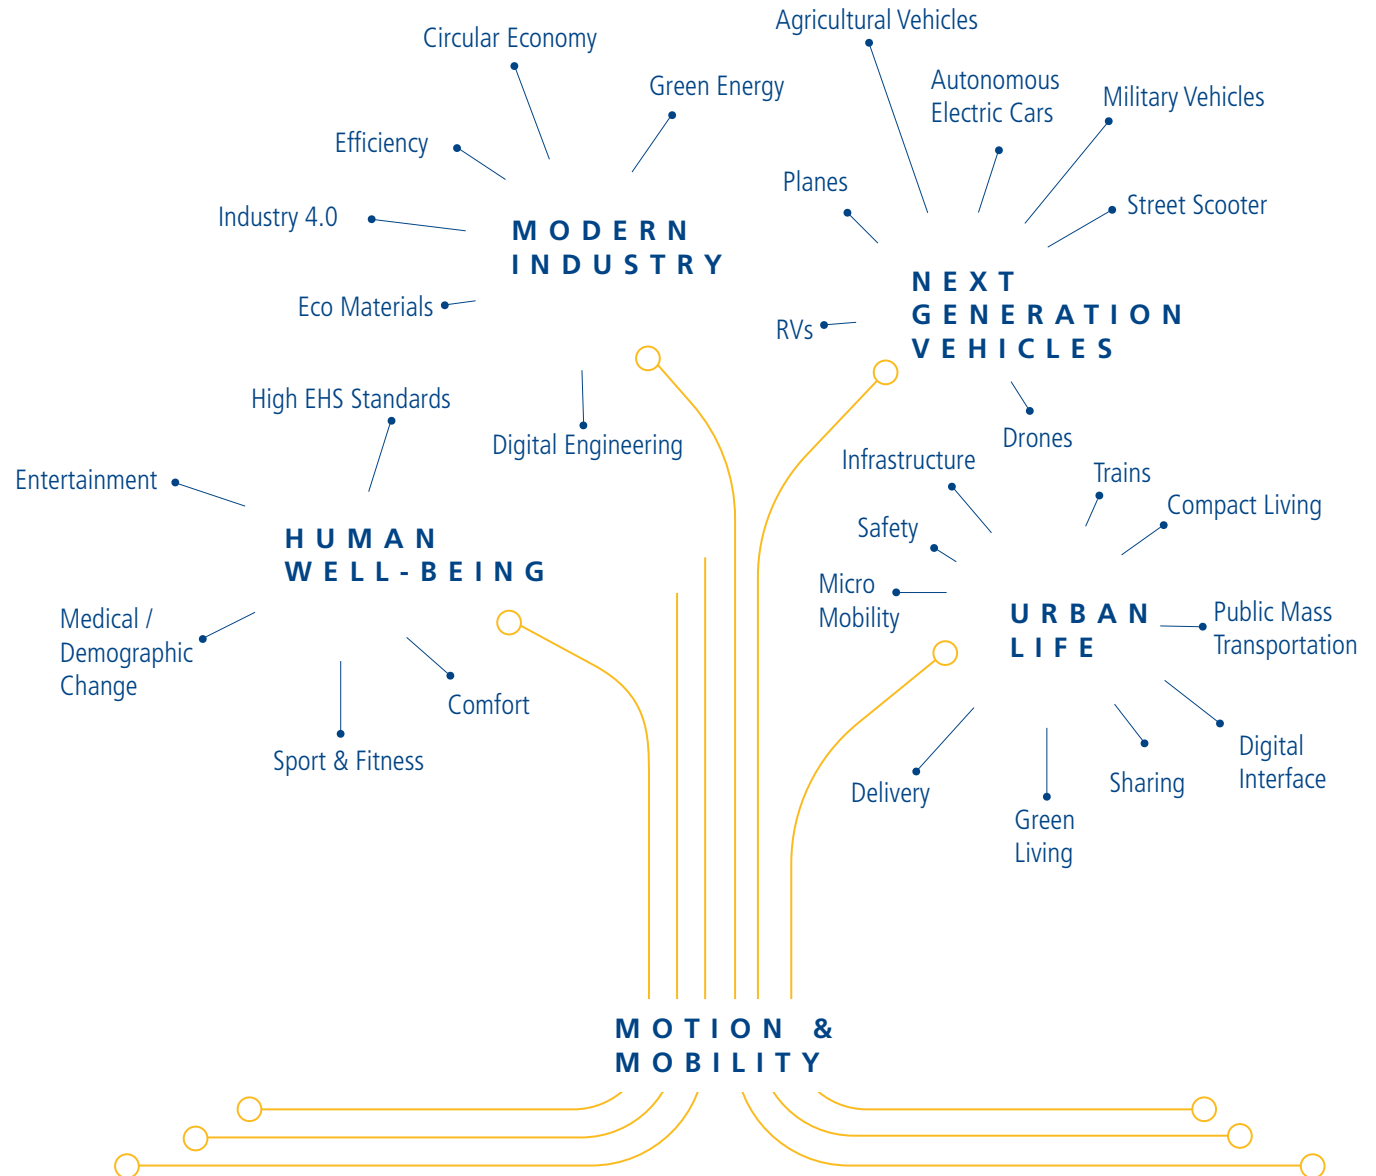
Circular Economy

Green Energy

Efficiency

Industry 4.0

MODERN INDUSTRY

Eco Materials

Digital Engineering

Agricultural Vehicles

Autonomous Electric Cars

Military Vehicles

Planes

Street Scooter

NEXT GENERATION VEHICLES

RVs

Drones

High EHS Standards

Entertainment

HUMAN WELL-BEING

Medical / Demographic Change

Comfort

Sport & Fitness

Infrastructure

Trains

Compact Living

Safety

Micro Mobility

URBAN LIFE

Public Mass Transportation

Digital Interface

Sharing

Delivery

Green Living

MOTION & MOBILITY